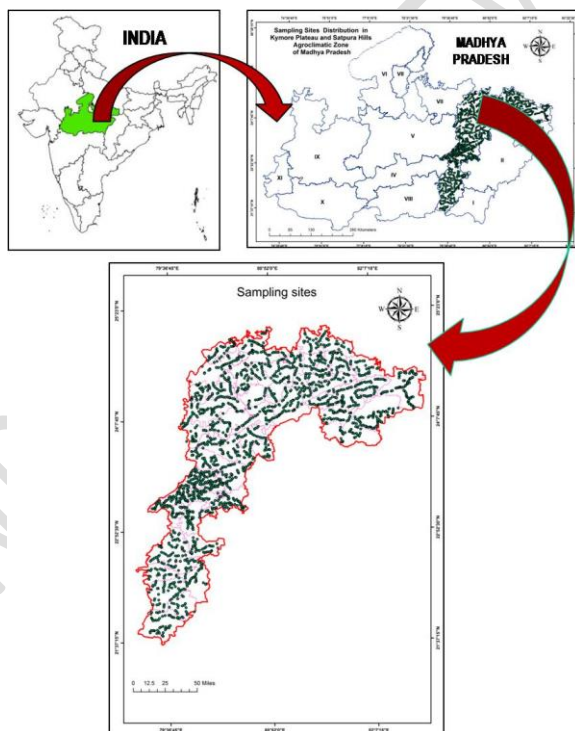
INDIA

Sampling Sites Distribution in Kymore Plateau and Satpura Hills Agroclimatic Zone of Madhya Pradesh

MADHYA PRADESH

N
W E
S

VI VII
VII
V
IX
XI
IV
II
X
VIII
I

Sampling sites

N
W E
S

0 12.5 25 50 Miles

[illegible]